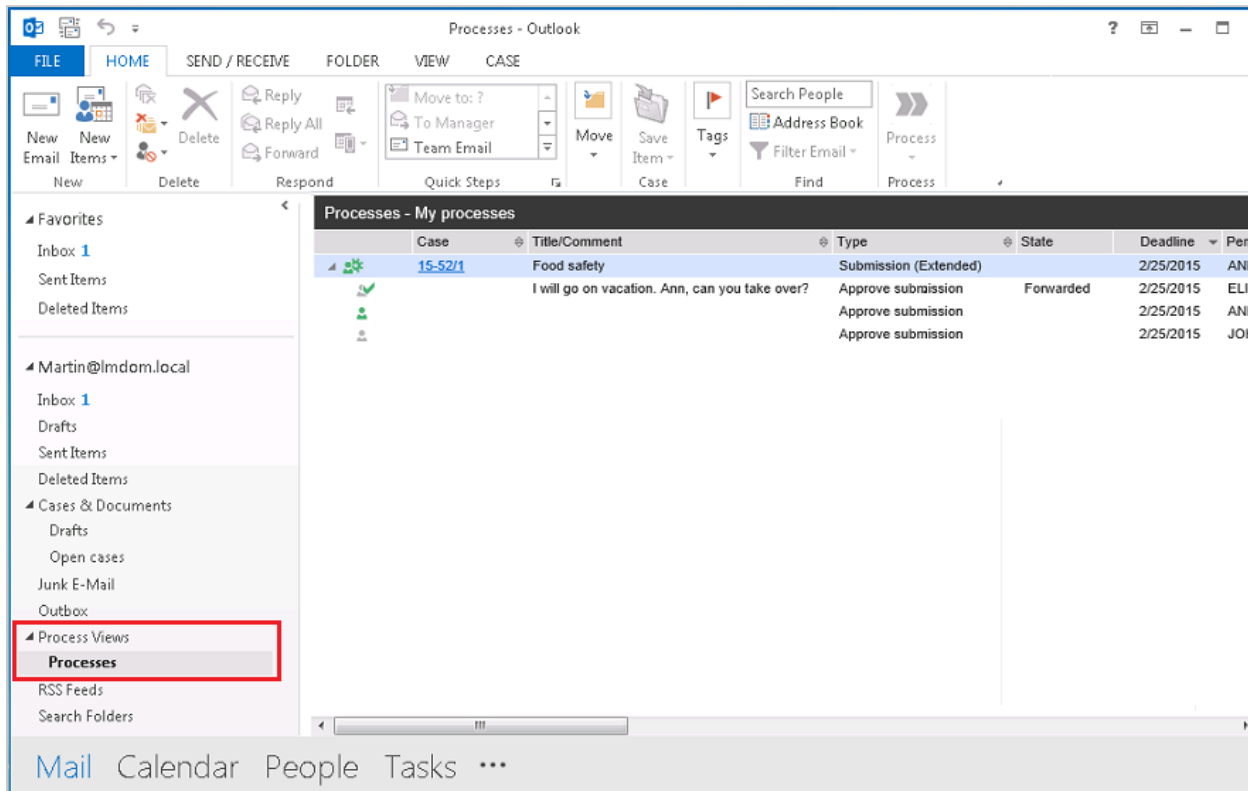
Processes - Outlook

FILE HOME SEND / RECEIVE FOLDER VIEW CASE

New Email New Items Delete Reply Reply All Forward Move to: ? To Manager Team Email Move Save Item Tags Search People Address Book Filter Email Process

New Delete Respond Quick Steps Case Find Process

Favorites
Inbox 1
Sent Items
Deleted Items

Martin@lmdom.local
Inbox 1
Drafts
Sent Items
Deleted Items
Cases & Documents
Drafts
Open cases
Junk E-Mail
Outbox
Process Views
Processes
RSS Feeds
Search Folders

Processes - My processes

| Case | Title/Comment | Type | State | Deadline | Per |
|---|---|---|---|---|---|
| 15-52/1 | Food safety | Submission (Extended) | | 2/25/2015 | AN |
| | I will go on vacation. Ann, can you take over? | Approve submission | Forwarded | 2/25/2015 | ELI |
| | | Approve submission | | 2/25/2015 | AN |
| | | Approve submission | | 2/25/2015 | JO |

Mail Calendar People Tasks ···